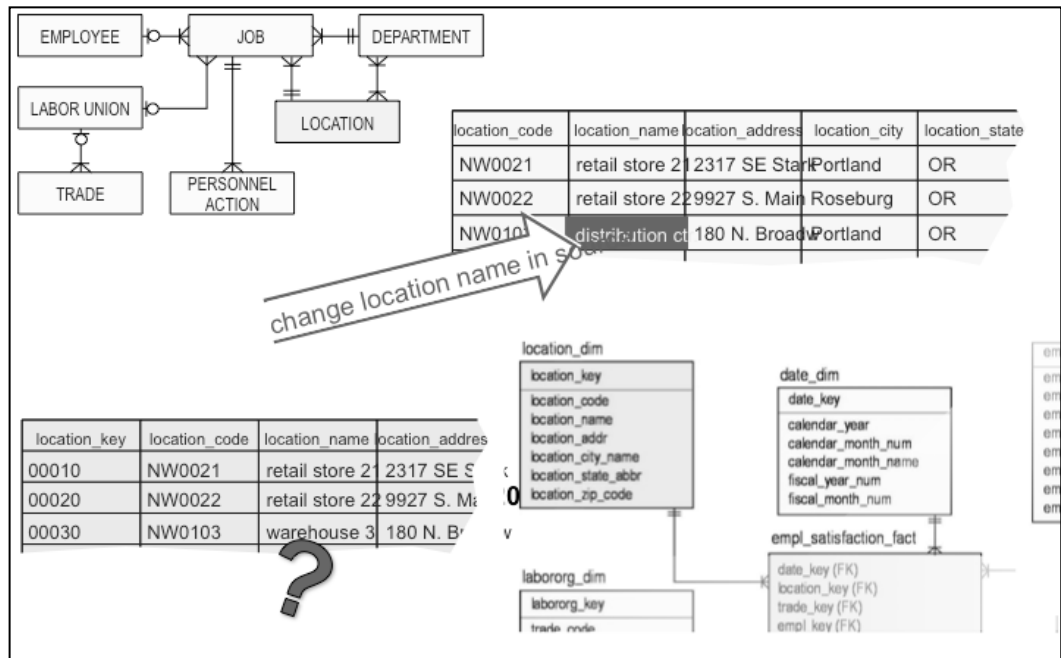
EMPLOYEE

JOB

DEPARTMENT

LABOR UNION

LOCATION

TRADE

PERSONNEL ACTION

| location_code | location_name | location_address | location_city | location_state |
|---|---|---|---|---|
| NW0021 | retail store 21 | 2317 SE Stark | Portland | OR |
| NW0022 | retail store 22 | 9927 S. Main | Roseburg | OR |
| NW0103 | distribution ct | 180 N. Broadw | Portland | OR |

change location name in sou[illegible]

location_dim
location_key
location_code
location_name
location_addr
location_city_name
location_state_abbr
location_zip_code

date_dim
date_key
calendar_year
calendar_month_num
calendar_month_name
fiscal_year_num
fiscal_month_num

| location_key | location_code | location_name | location_addres |
|---|---|---|---|
| 00010 | NW0021 | retail store 21 | 2317 SE S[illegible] |
| 00020 | NW0022 | retail store 22 | 9927 S. Ma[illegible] |
| 00030 | NW0103 | warehouse 3 | 180 N. B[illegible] |

?

empl_satisfaction_fact
date_key (FK)
location_key (FK)
trade_key (FK)
empl_key (FK)

labororg_dim
laבororg_key
trade_code